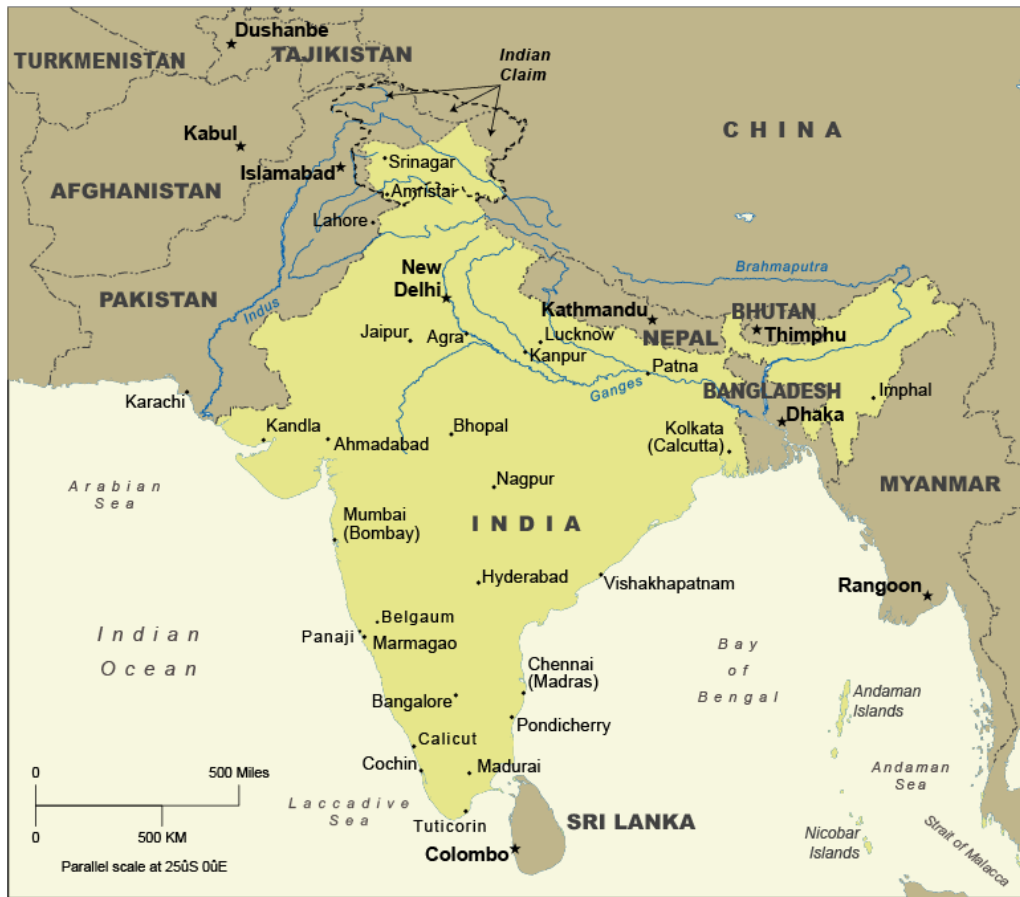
Dushanbe
TURKMENISTAN
TAJIKISTAN
Indian Claim
Kabul
Islamabad
CHINA
Srinagar
Amritsar
AFGHANISTAN
Lahore
Brahmaputra
New Delhi
PAKISTAN
Indus
Kathmandu
BHUTAN
Jaipur
Agra
Lucknow
NEPAL
Thimphu
Kanpur
Patna
Karachi
Ganges
BANGLADESH
Imphal
Dhaka
Kandla
Bhopal
Kolkata (Calcutta)
Ahmadabad
Arabian Sea
Nagpur
MYANMAR
Mumbai (Bombay)
INDIA
Hyderabad
Vishakhapatnam
Rangoon
Belgaum
Indian Ocean
Panaji
Marmagao
Bay of Bengal
Chennai (Madras)
Andaman Islands
Bangalore
Pondicherry
Calicut
0
500 Miles
Cochin
Madurai
Andaman Sea
Laccadive Sea
0
500 KM
Tuticorin
SRI LANKA
Nicobar Islands
Strait of Malacca
Parallel scale at 25ûS 0ûE
Colombo